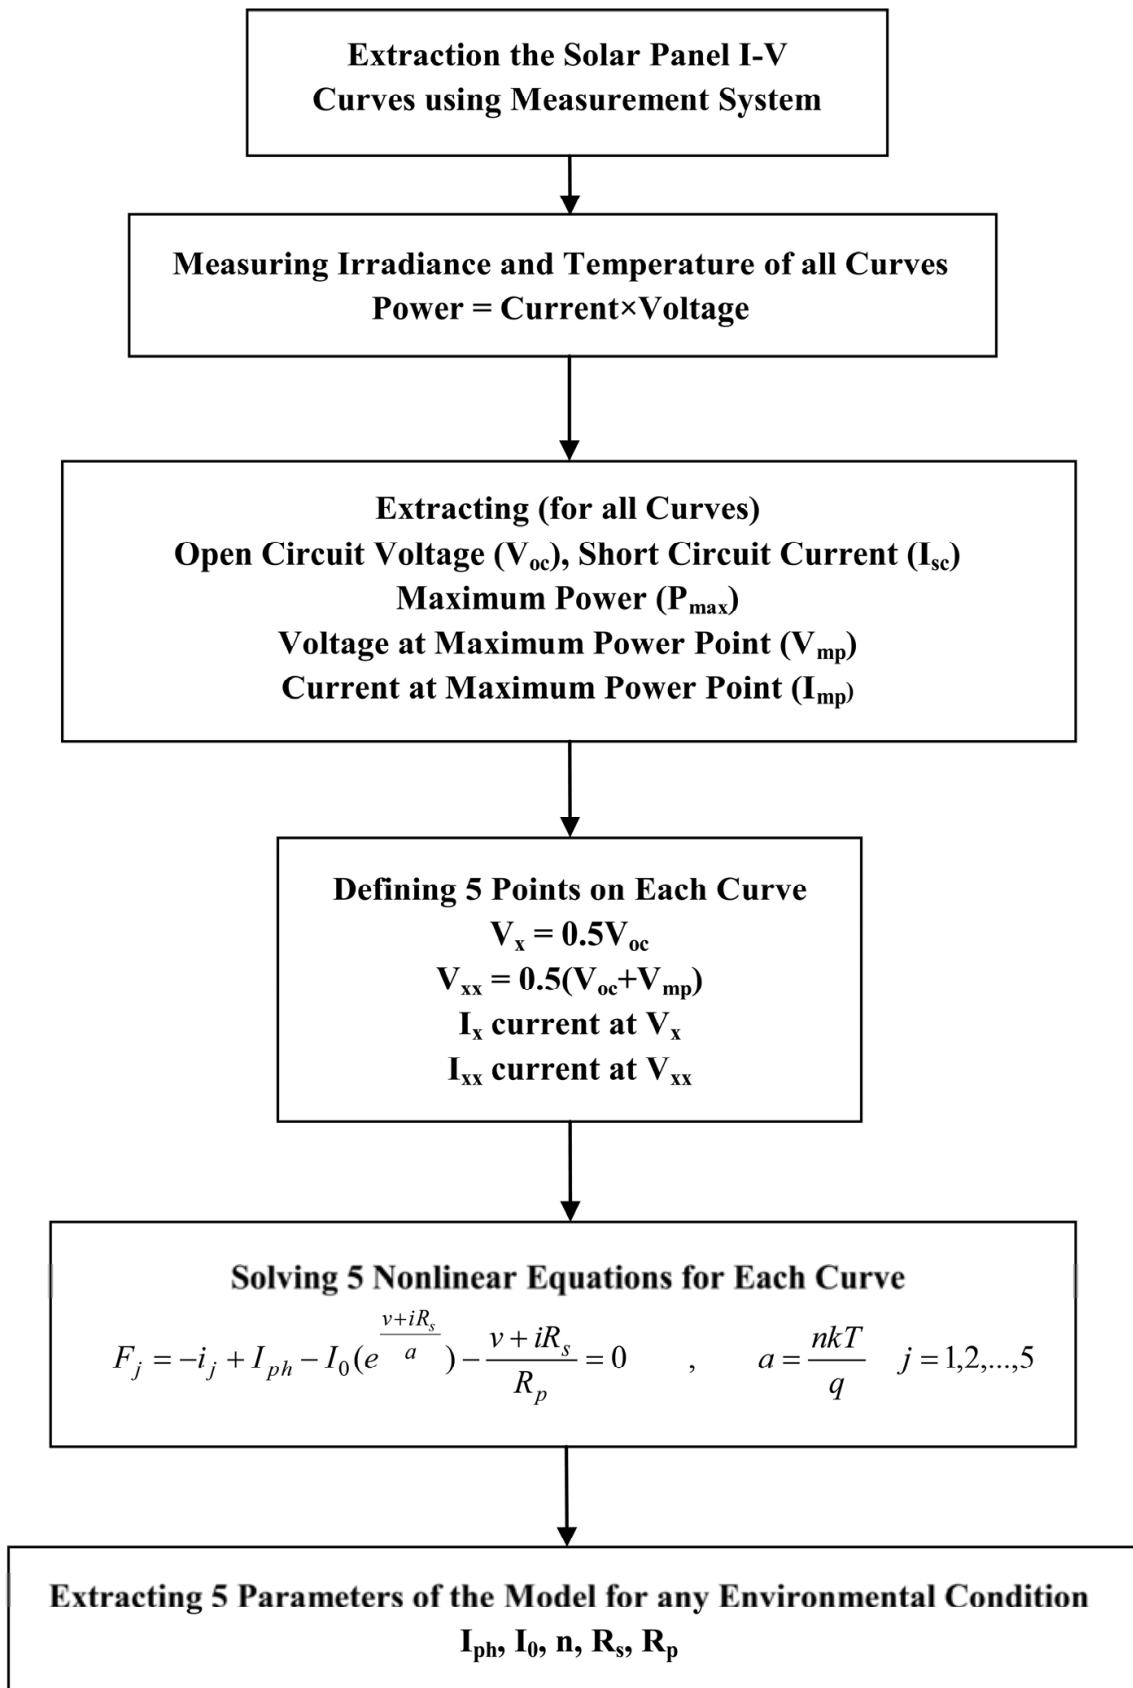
Extraction the Solar Panel I-V Curves using Measurement System

Measuring Irradiance and Temperature of all Curves
Power = Current×Voltage

Extracting (for all Curves)
Open Circuit Voltage ($V_{oc}$), Short Circuit Current ($I_{sc}$)
Maximum Power ($P_{max}$)
Voltage at Maximum Power Point ($V_{mp}$)
Current at Maximum Power Point ($I_{mp}$)

Defining 5 Points on Each Curve
$V_x = 0.5V_{oc}$
$V_{xx} = 0.5(V_{oc}+V_{mp})$
$I_x$ current at $V_x$
$I_{xx}$ current at $V_{xx}$

Solving 5 Nonlinear Equations for Each Curve
$F_j = -i_j + I_{ph} - I_0(e^{\frac{v+iR_s}{a}}) - \frac{v+iR_s}{R_p} = 0$ , $a = \frac{nkT}{q}$ $j = 1,2,...,5$

Extracting 5 Parameters of the Model for any Environmental Condition
$I_{ph}$, $I_0$, n, $R_s$, $R_p$